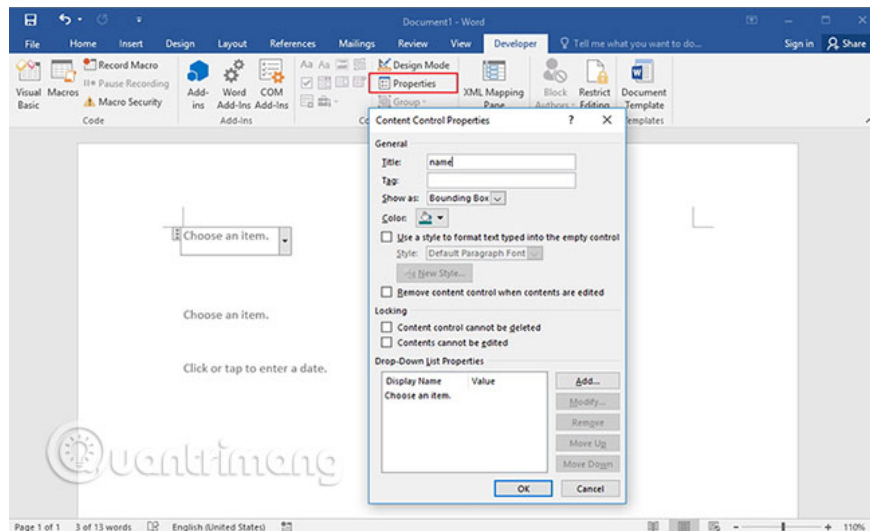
Document1 - Word

File Home Insert Design Layout References Mailings Review View Developer Tell me what you want to do... Sign in Share

Visual Basic Macros Record Macro Pause Recording Macro Security
Code

Add-ins Word Add-Ins COM Add-Ins
Add-Ins

Design Mode
Properties
Group

XML Mapping Pane

Block Authors Restrict Editing

Document Template
Templates

Choose an item.

Choose an item.

Click or tap to enter a date.

Content Control Properties ? ✕

General
Title: name
Tag:
Show as: Bounding Box
Color:
Use a style to format text typed into the empty control
Style: Default Paragraph Font
New Style...
Remove content control when contents are edited

Locking
Content control cannot be deleted
Contents cannot be edited

Drop-Down List Properties

| Display Name | Value |
|---|---|
| Choose an item. | |

Add...
Modify...
Remove
Move Up
Move Down

OK Cancel

Quantrimang

Page 1 of 1 3 of 13 words English (United States) 110%